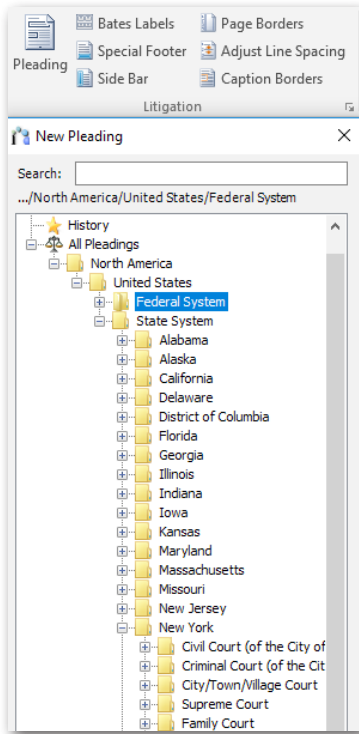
Pleading
Bates Labels
Special Footer
Side Bar
Page Borders
Adjust Line Spacing
Caption Borders
Litigation

New Pleading
Search:
.../North America/United States/Federal System

History
All Pleadings
North America
United States
Federal System
State System
Alabama
Alaska
California
Delaware
District of Columbia
Florida
Georgia
Illinois
Indiana
Iowa
Kansas
Maryland
Massachusetts
Missouri
New Jersey
New York
Civil Court (of the City of
Criminal Court (of the Cit
City/Town/Village Court
Supreme Court
Family Court